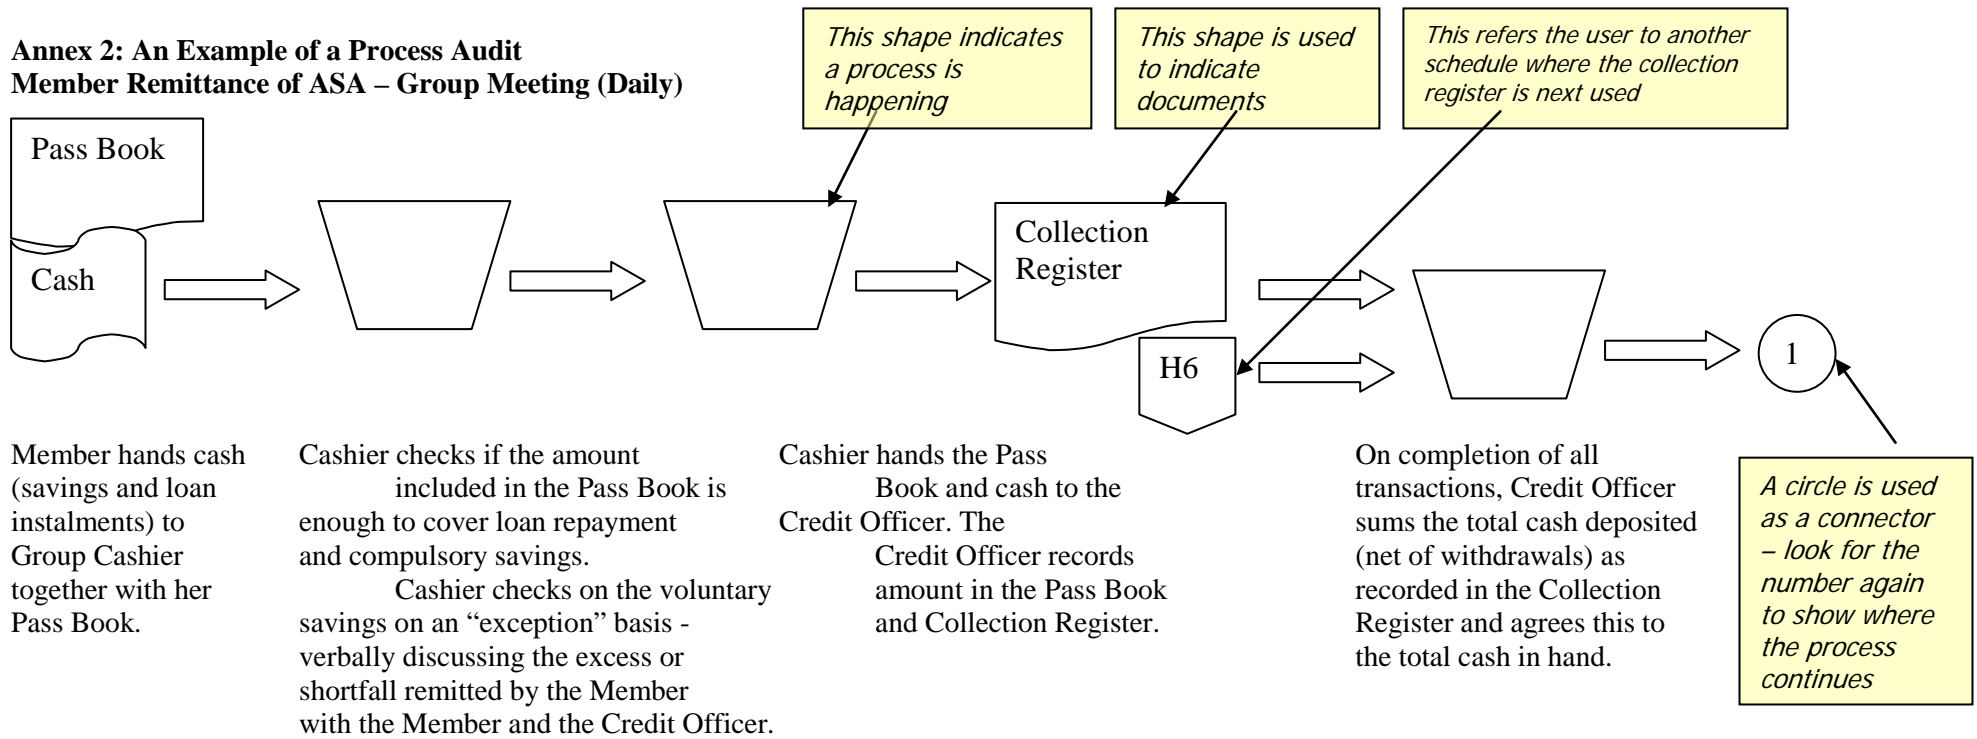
**Annex 2: An Example of a Process Audit**
**Member Remittance of ASA – Group Meeting (Daily)**

*This shape indicates a process is happening*

*This shape is used to indicate documents*

*This refers the user to another schedule where the collection register is next used*

Pass Book

Cash

Collection Register

H6

1

Member hands cash (savings and loan instalments) to Group Cashier together with her Pass Book.

Cashier checks if the amount included in the Pass Book is enough to cover loan repayment and compulsory savings.

Cashier checks on the voluntary savings on an "exception" basis - verbally discussing the excess or shortfall remitted by the Member with the Member and the Credit Officer.

Cashier hands the Pass Book and cash to the Credit Officer. The Credit Officer records amount in the Pass Book and Collection Register.

On completion of all transactions, Credit Officer sums the total cash deposited (net of withdrawals) as recorded in the Collection Register and agrees this to the total cash in hand.

*A circle is used as a connector – look for the number again to show where the process continues*